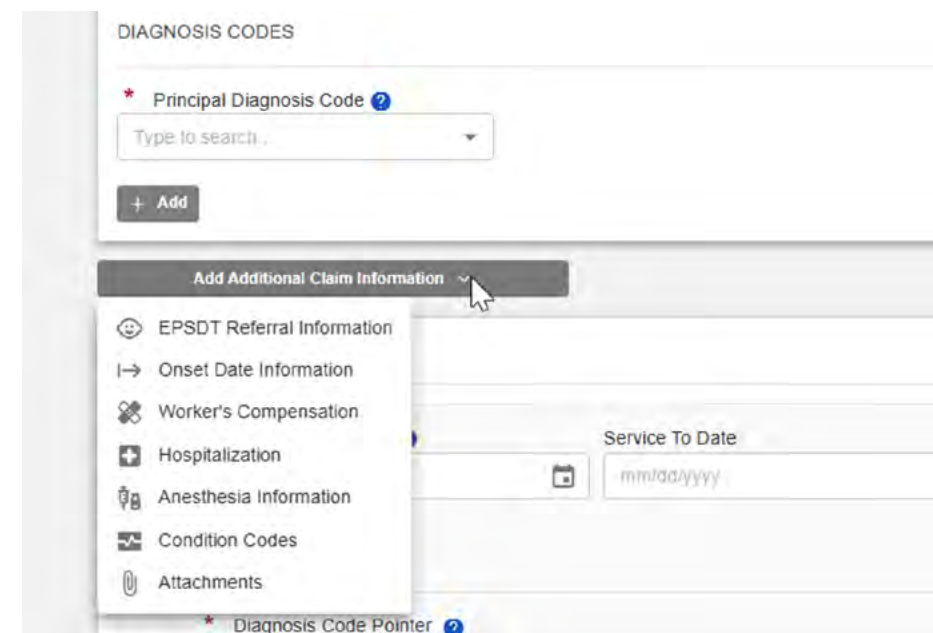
DIAGNOSIS CODES

* Principal Diagnosis Code ?

Type to search...

+ Add

Add Additional Claim Information

EPSDT Referral Information

Onset Date Information

Worker's Compensation

Hospitalization

Anesthesia Information

Condition Codes

Attachments

Service To Date

mm/dd/yyyy

* Diagnosis Code Pointer ?